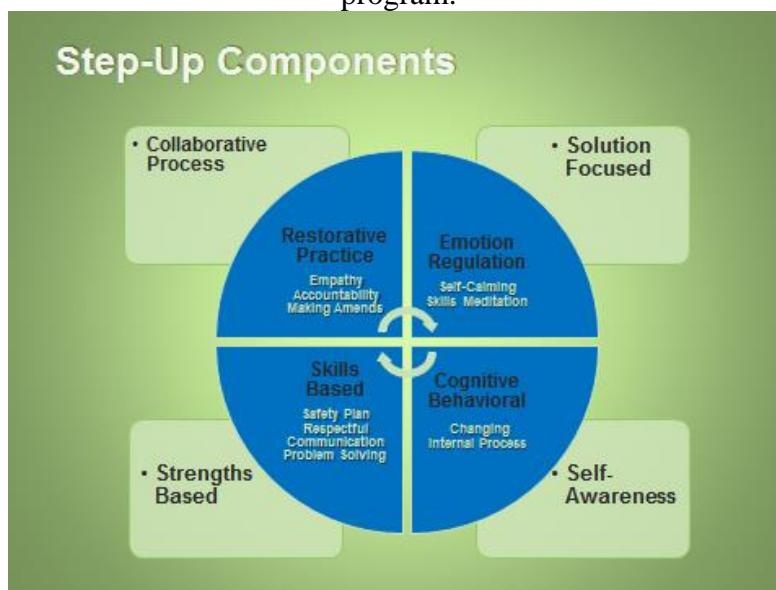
program.

Step-Up Components

• Collaborative Process

• Solution Focused

Restorative Practice

Empathy Accountability Making Amends

Emotion Regulation

Self-Calming Skills Meditation

Skills Based

Safety Plan Respectful Communication Problem Solving

Cognitive Behavioral

Changing Internal Process

• Strengths Based

• Self-Awareness